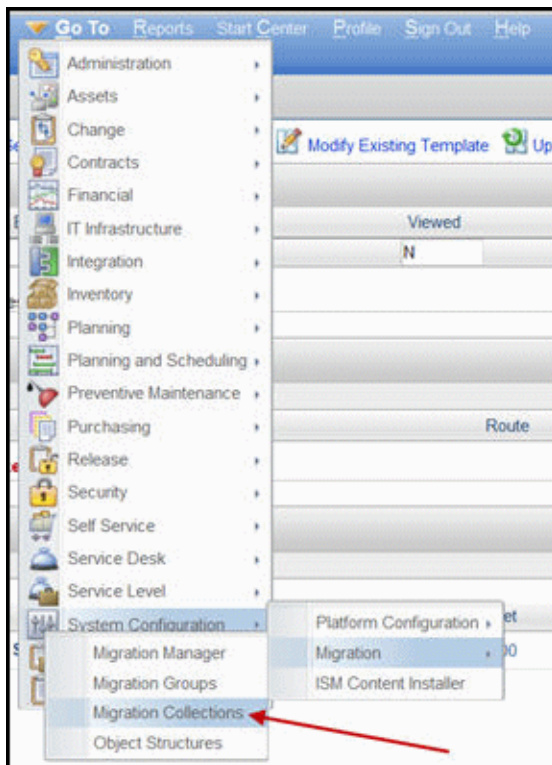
Go To Reports Start Center Profile Sign Out Help

Administration
Assets
Change
Contracts
Financial
IT Infrastructure
Integration
Inventory
Planning
Planning and Scheduling
Preventive Maintenance
Purchasing
Release
Security
Self Service
Service Desk
Service Level
System Configuration

Modify Existing Template Up
Viewed
N
Route

Platform Configuration
Migration
ISM Content Installer

Migration Manager
Migration Groups
Migration Collections
Object Structures